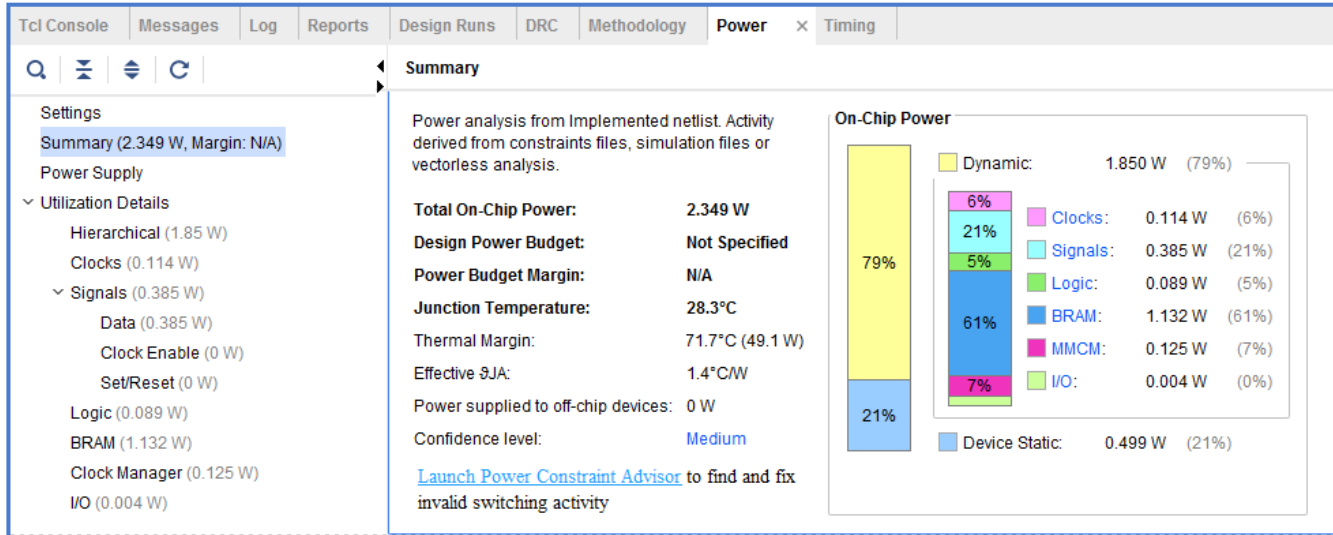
Tcl Console | Messages | Log | Reports | Design Runs | DRC | Methodology | Power × | Timing

Settings
Summary (2.349 W, Margin: N/A)
Power Supply
Utilization Details
Hierarchical (1.85 W)
Clocks (0.114 W)
Signals (0.385 W)
Data (0.385 W)
Clock Enable (0 W)
Set/Reset (0 W)
Logic (0.089 W)
BRAM (1.132 W)
Clock Manager (0.125 W)
I/O (0.004 W)

Summary

Power analysis from Implemented netlist. Activity derived from constraints files, simulation files or vectorless analysis.

| | |
|---|---|
| **Total On-Chip Power:** | **2.349 W** |
| **Design Power Budget:** | **Not Specified** |
| **Power Budget Margin:** | **N/A** |
| **Junction Temperature:** | **28.3°C** |
| Thermal Margin: | 71.7°C (49.1 W) |
| Effective ϑJA: | 1.4°C/W |
| Power supplied to off-chip devices: | 0 W |
| Confidence level: | Medium |

Launch Power Constraint Advisor to find and fix invalid switching activity

On-Chip Power

79%
21%

Dynamic: 1.850 W (79%)
6%
21%
5%
61%
7%
Clocks: 0.114 W (6%)
Signals: 0.385 W (21%)
Logic: 0.089 W (5%)
BRAM: 1.132 W (61%)
MMCM: 0.125 W (7%)
I/O: 0.004 W (0%)
Device Static: 0.499 W (21%)